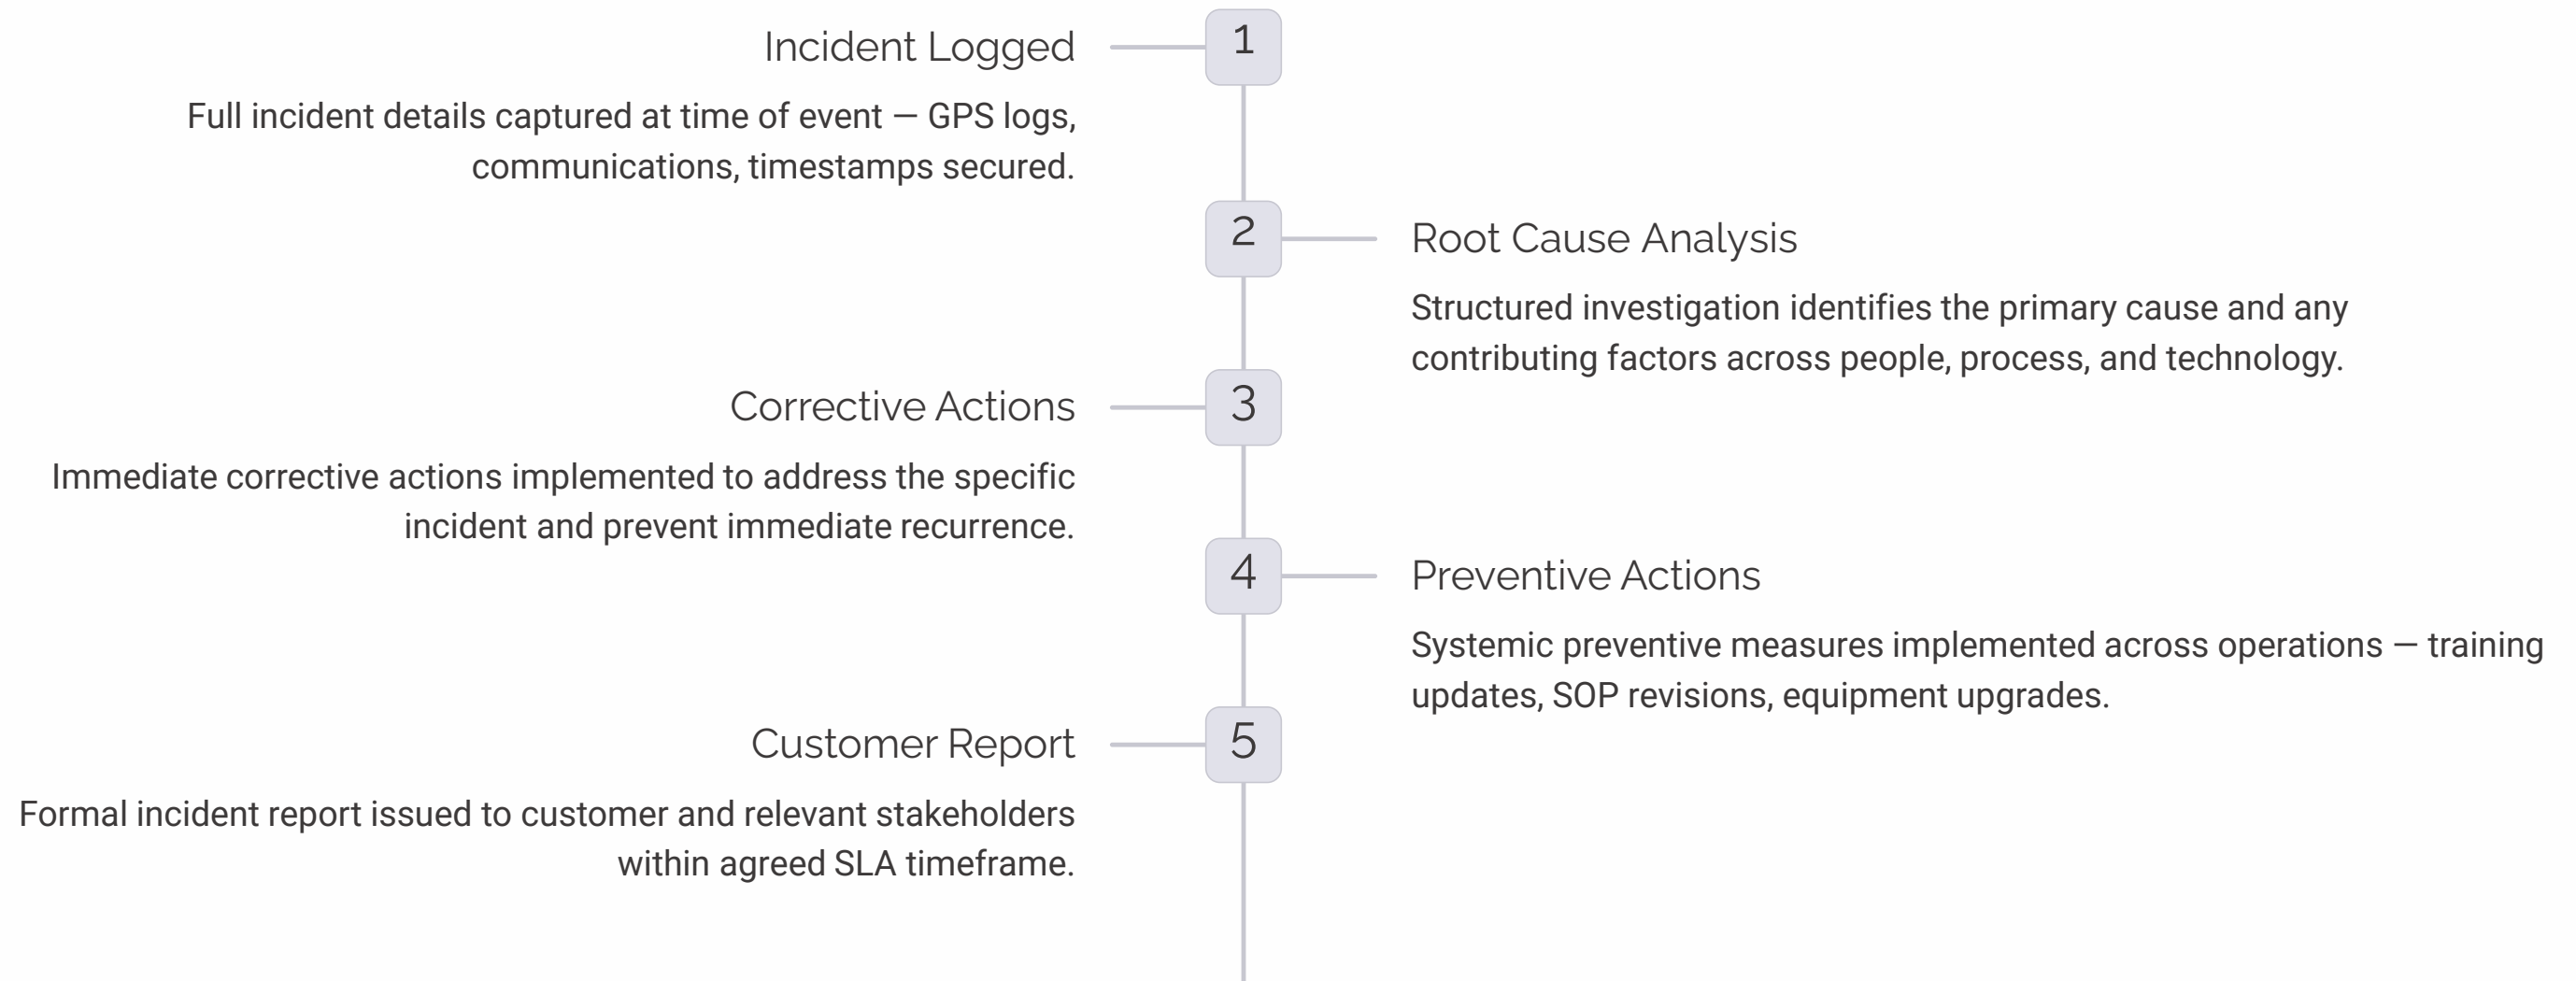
Incident Logged

1

Full incident details captured at time of event — GPS logs, communications, timestamps secured.

2

Root Cause Analysis

Structured investigation identifies the primary cause and any contributing factors across people, process, and technology.

Corrective Actions

3

Immediate corrective actions implemented to address the specific incident and prevent immediate recurrence.

4

Preventive Actions

Systemic preventive measures implemented across operations — training updates, SOP revisions, equipment upgrades.

Customer Report

5

Formal incident report issued to customer and relevant stakeholders within agreed SLA timeframe.